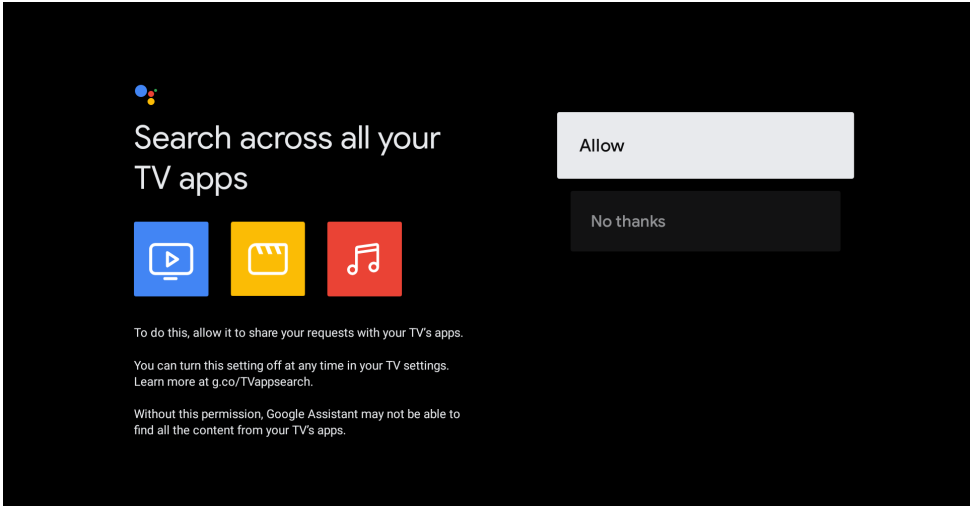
Search across all your TV apps

To do this, allow it to share your requests with your TV's apps.

You can turn this setting off at any time in your TV settings. Learn more at g.co/TVappsearch.

Without this permission, Google Assistant may not be able to find all the content from your TV's apps.

Allow

No thanks